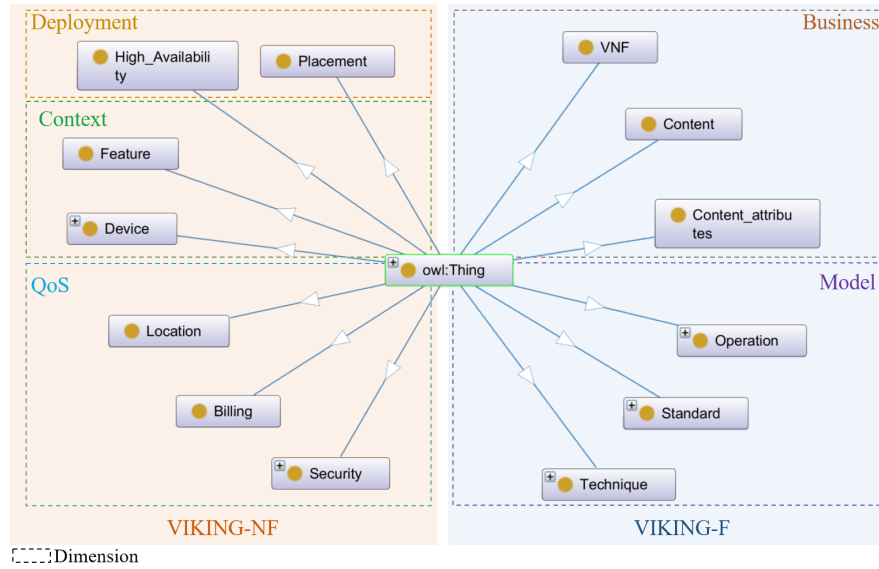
Deployment

High_Availability

Placement

Context

Feature

Device

QoS

Location

Billing

Security

owl:Thing

Business

VNF

Content

Content_attributes

Model

Operation

Standard

Technique

VIKING-NF

VIKING-F

Dimension